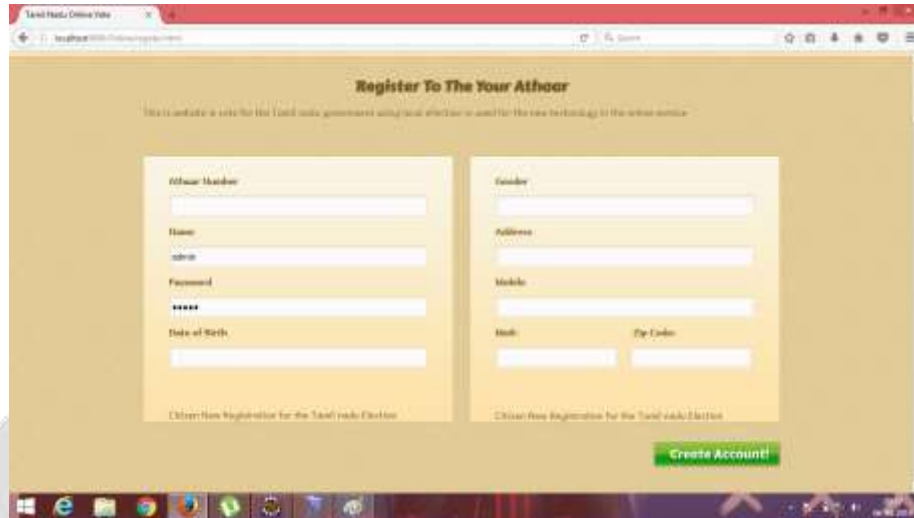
Tamil Nadu Online Vote

localhost:8080/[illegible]

Search

Register To The Your Athoar

This is website is vote for the Tamil nadu government using local election is used for the new technology in the online service

Athoar Number

Name

admin

Password

•••••

Date of Birth

Citizen New Registration for the Tamil nadu Election

Gender

Address

Mobile

Distt

Zip Code

Citizen New Registration for the Tamil nadu Election

Create Account!